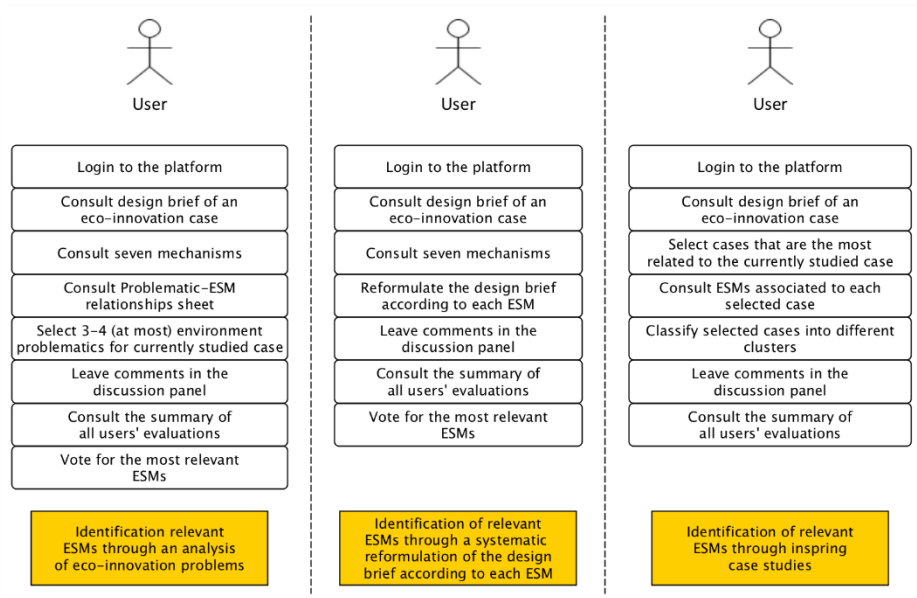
User

Login to the platform

Consult design brief of an eco-innovation case

Consult seven mechanisms

Consult Problematic-ESM relationships sheet

Select 3-4 (at most) environment problematics for currently studied case

Leave comments in the discussion panel

Consult the summary of all users' evaluations

Vote for the most relevant ESMs

Identification relevant ESMs through an analysis of eco-innovation problems

User

Login to the platform

Consult design brief of an eco-innovation case

Consult seven mechanisms

Reformulate the design brief according to each ESM

Leave comments in the discussion panel

Consult the summary of all users' evaluations

Vote for the most relevant ESMs

Identification of relevant ESMs through a systematic reformulation of the design brief according to each ESM

User

Login to the platform

Consult design brief of an eco-innovation case

Select cases that are the most related to the currently studied case

Consult ESMs associated to each selected case

Classify selected cases into different clusters

Leave comments in the discussion panel

Consult the summary of all users' evaluations

Identification of relevant ESMs through inspring case studies